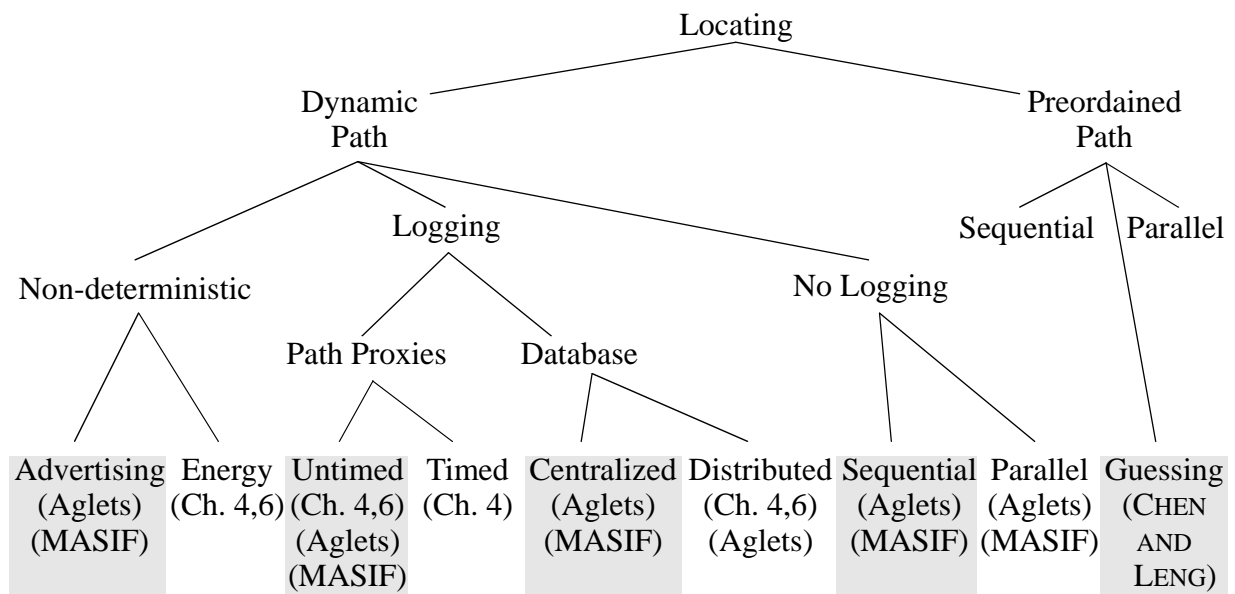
Locating

Dynamic Path

Preordained Path

Logging

Sequential

Parallel

Non-deterministic

No Logging

Path Proxies

Database

Advertising (Aglets) (MASIF)

Energy (Ch. 4,6)

Untimed (Ch. 4,6) (Aglets) (MASIF)

Timed (Ch. 4)

Centralized (Aglets) (MASIF)

Distributed (Ch. 4,6) (Aglets)

Sequential (Aglets) (MASIF)

Parallel (Aglets) (MASIF)

Guessing (CHEN AND LENG)